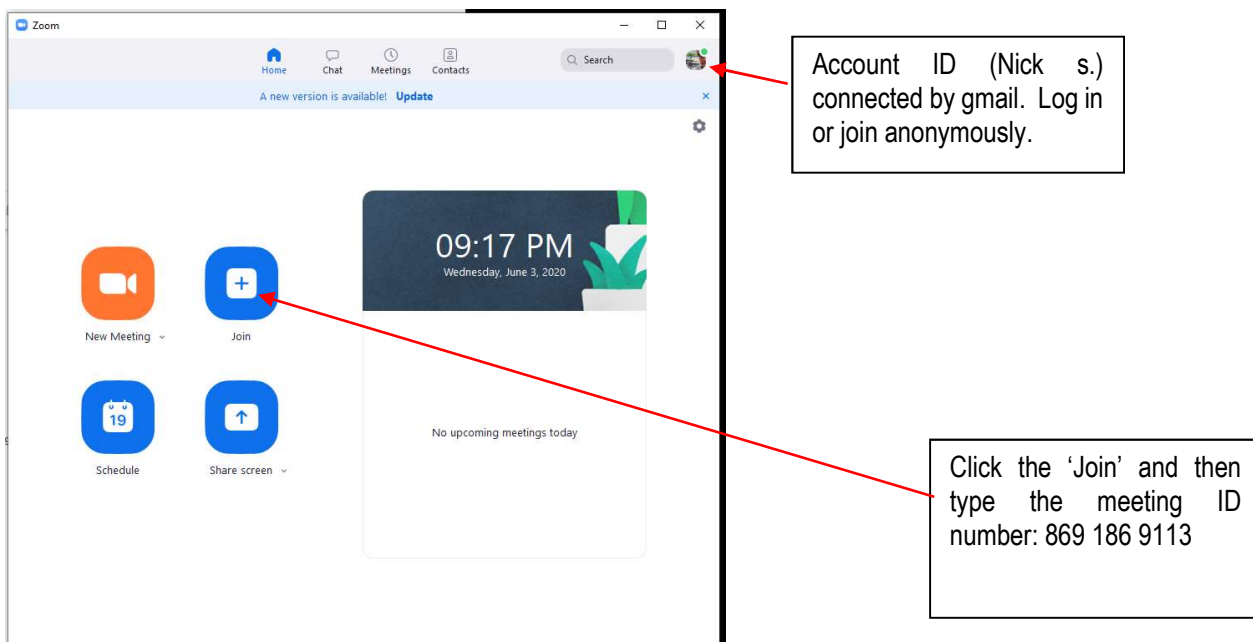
Zoom

Home Chat Meetings Contacts

Search

A new version is available! Update

Account ID (Nick s.) connected by gmail. Log in or join anonymously.

09:17 PM
Wednesday, June 3, 2020

New Meeting

Join

19

Schedule

Share screen

No upcoming meetings today

Click the 'Join' and then type the meeting ID number: 869 186 9113